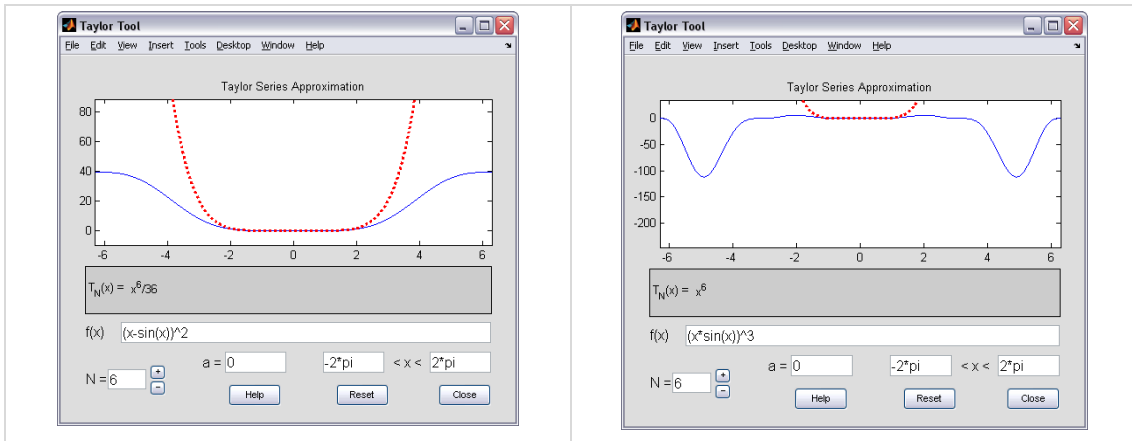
Taylor Tool

File Edit View Insert Tools Desktop Window Help

Taylor Series Approximation

80
60
40
20
0

-6 -4 -2 0 2 4 6

$T_N(x) = x^8/36$

f(x) (x-sin(x))^2

a = 0 -2*pi < x < 2*pi

N = 6 + −

Help Reset Close

Taylor Tool

File Edit View Insert Tools Desktop Window Help

Taylor Series Approximation

0
-50
-100
-150
-200

-6 -4 -2 0 2 4 6

$T_N(x) = x^6$

f(x) (x*sin(x))^3

a = 0 -2*pi < x < 2*pi

N = 6 + −

Help Reset Close